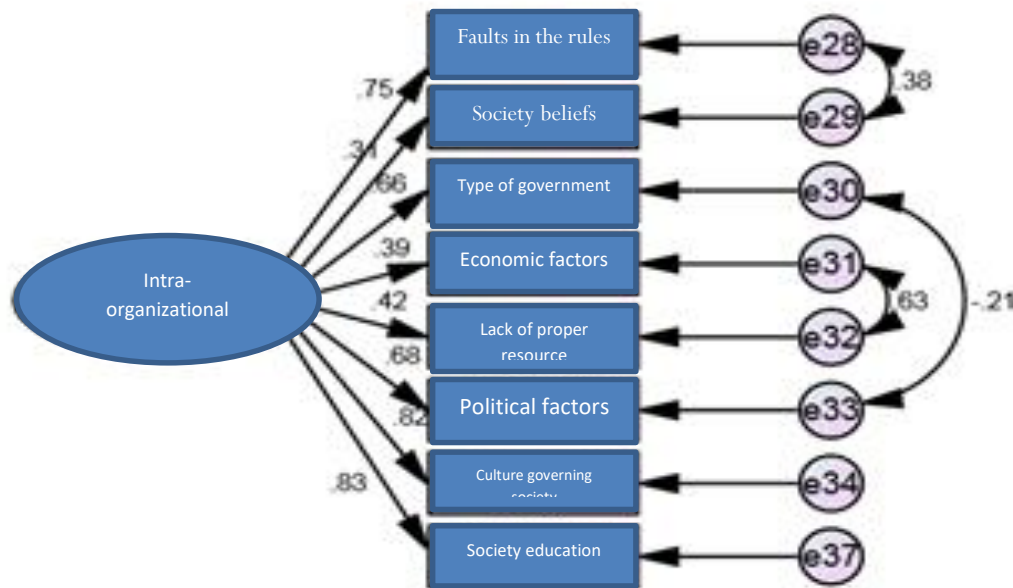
Intra-organizational

.75
.31
.66
.39
.42
.68
.82
.83

Faults in the rules
Society beliefs
Type of government
Economic factors
Lack of proper resource
Political factors
Culture governing society
Society education

e28
e29
e30
e31
e32
e33
e34
e37

.38
.63
-.21